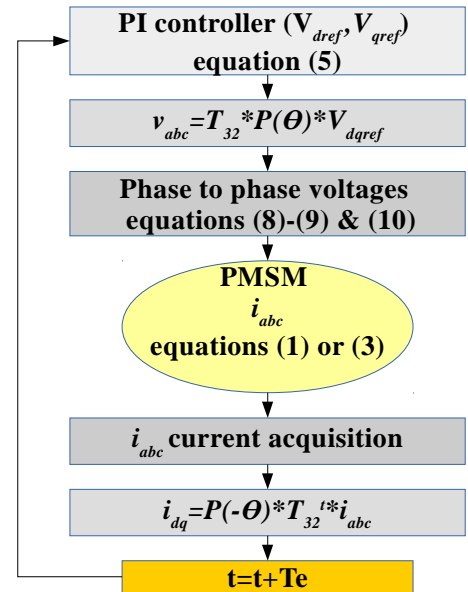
PI controller ($V_{dref}$,$V_{qref}$) equation (5)

$v_{abc}$=$T_{32}$*$P(\Theta)$*$V_{dqref}$

Phase to phase voltages equations (8)-(9) & (10)

PMSM
$i_{abc}$
equations (1) or (3)

$i_{abc}$ current acquisition

$i_{dq}$=$P(-\Theta)$*$T_{32}^{t}$*$i_{abc}$

t=t+Te